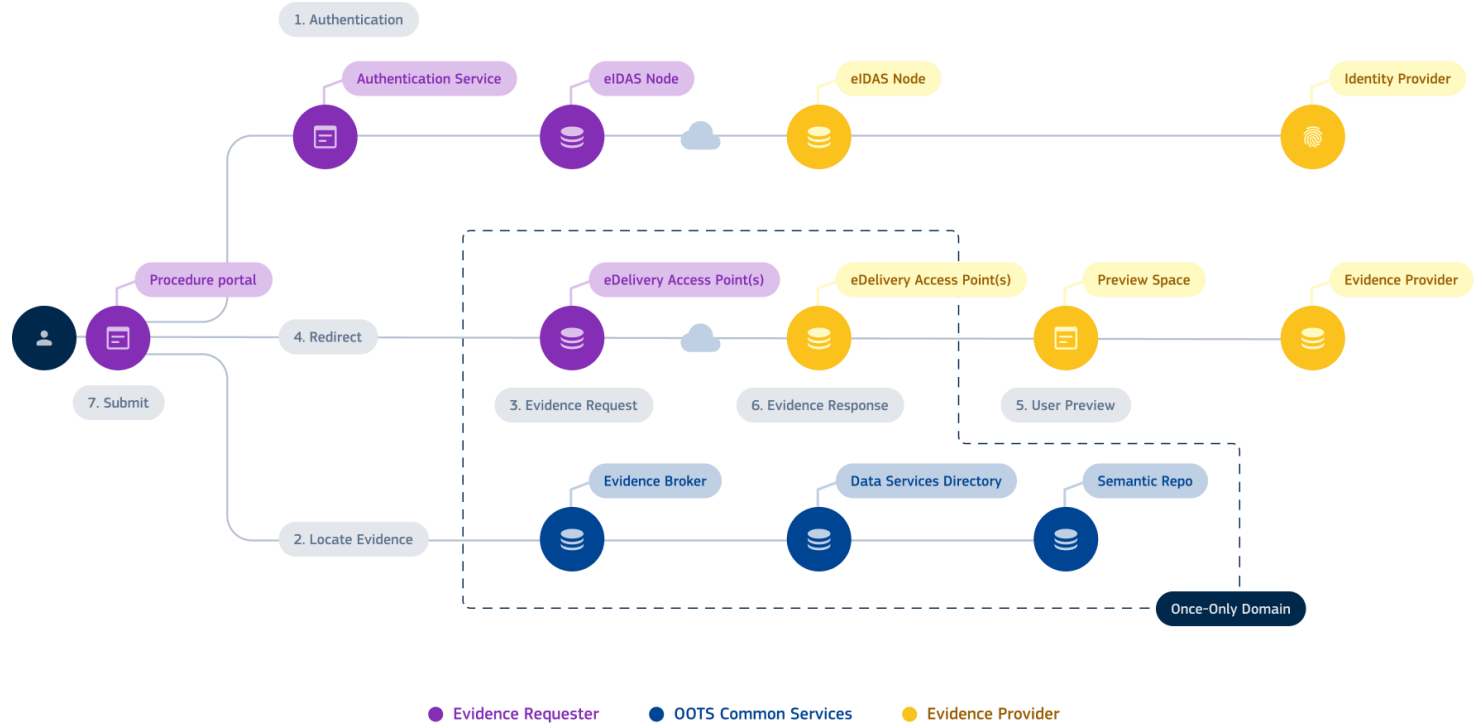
1. Authentication

Authentication Service

eIDAS Node

eIDAS Node

Identity Provider

Procedure portal

eDelivery Access Point(s)

eDelivery Access Point(s)

Preview Space

Evidence Provider

4. Redirect

7. Submit

3. Evidence Request

6. Evidence Response

5. User Preview

Evidence Broker

Data Services Directory

Semantic Repo

2. Locate Evidence

Once-Only Domain

Evidence Requester

OOTS Common Services

Evidence Provider